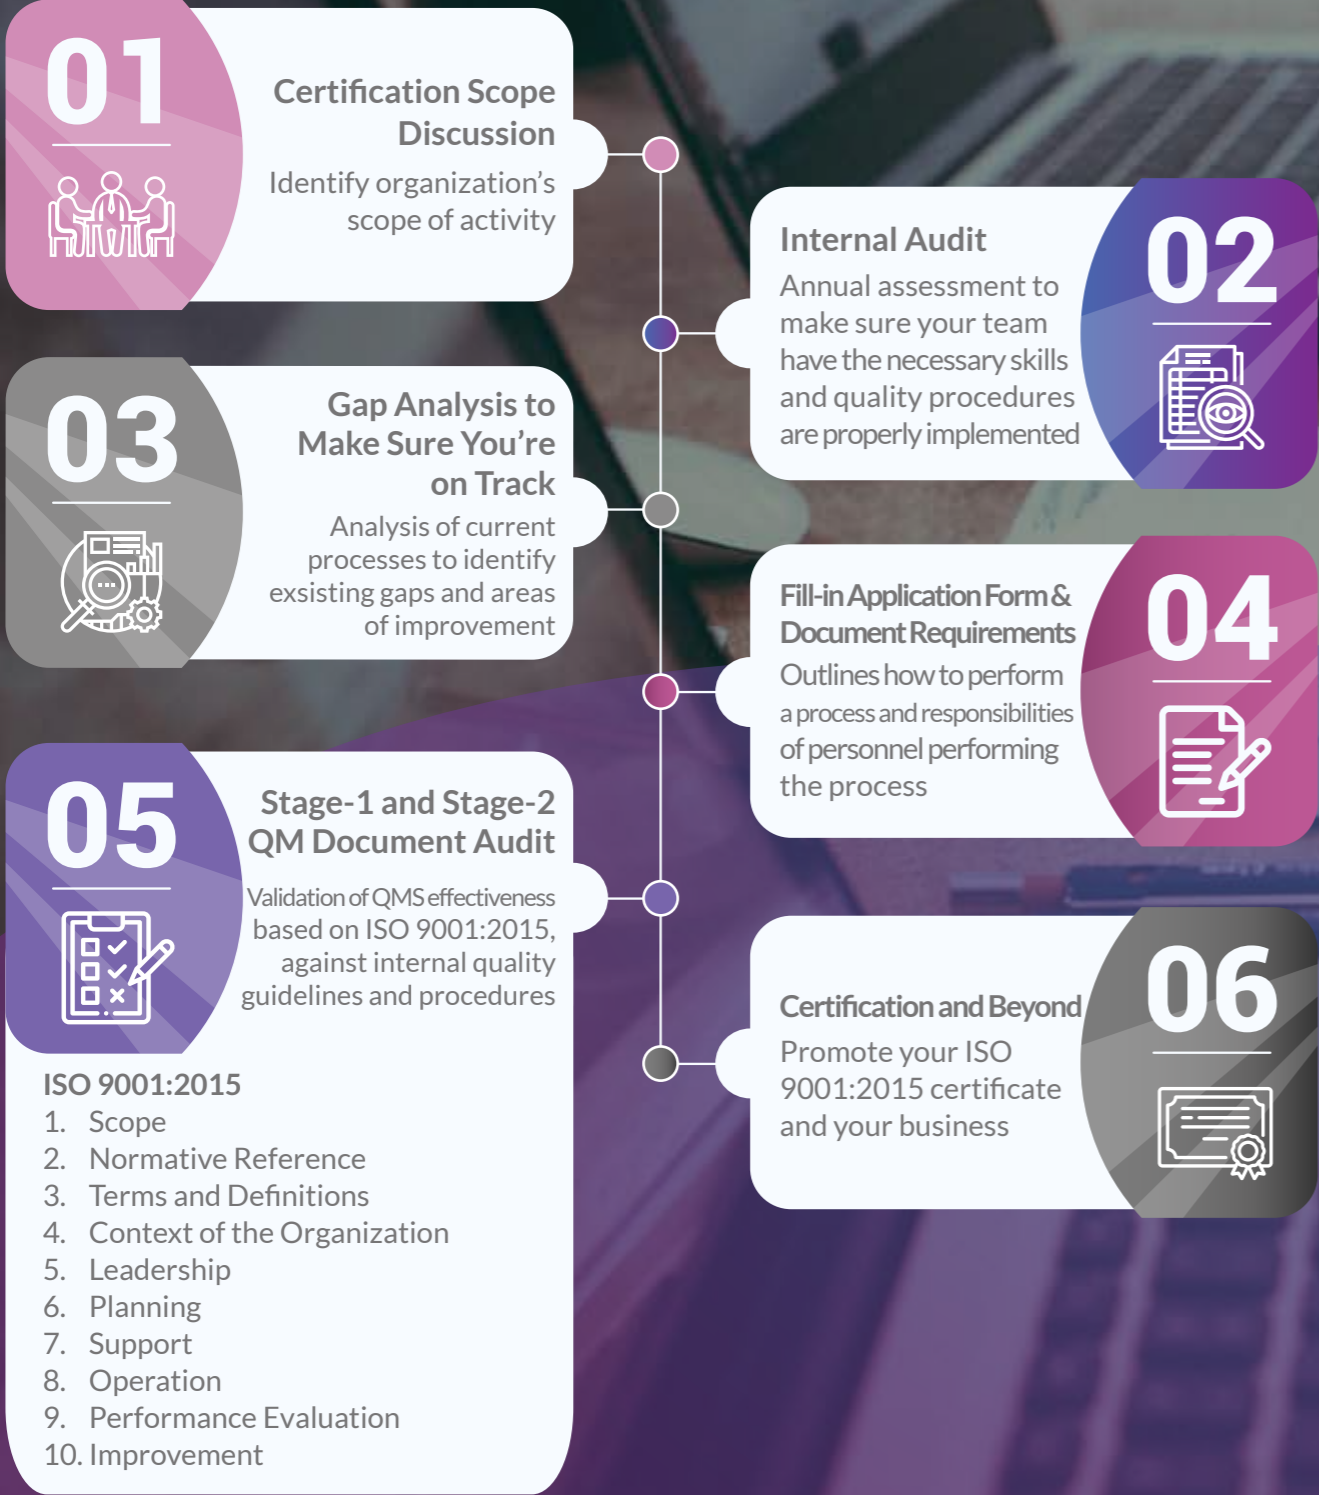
01

Certification Scope Discussion

Identify organization’s scope of activity

Internal Audit

Annual assessment to make sure your team have the necessary skills and quality procedures are properly implemented

02

03

Gap Analysis to Make Sure You’re on Track

Analysis of current processes to identify exsisting gaps and areas of improvement

Fill-in Application Form & Document Requirements

Outlines how to perform a process and responsibilities of personnel performing the process

04

05

Stage-1 and Stage-2 QM Document Audit

Validation of QMS effectiveness based on ISO 9001:2015, against internal quality guidelines and procedures

Certification and Beyond

Promote your ISO 9001:2015 certificate and your business

06

ISO 9001:2015
1. Scope
2. Normative Reference
3. Terms and Definitions
4. Context of the Organization
5. Leadership
6. Planning
7. Support
8. Operation
9. Performance Evaluation
10. Improvement